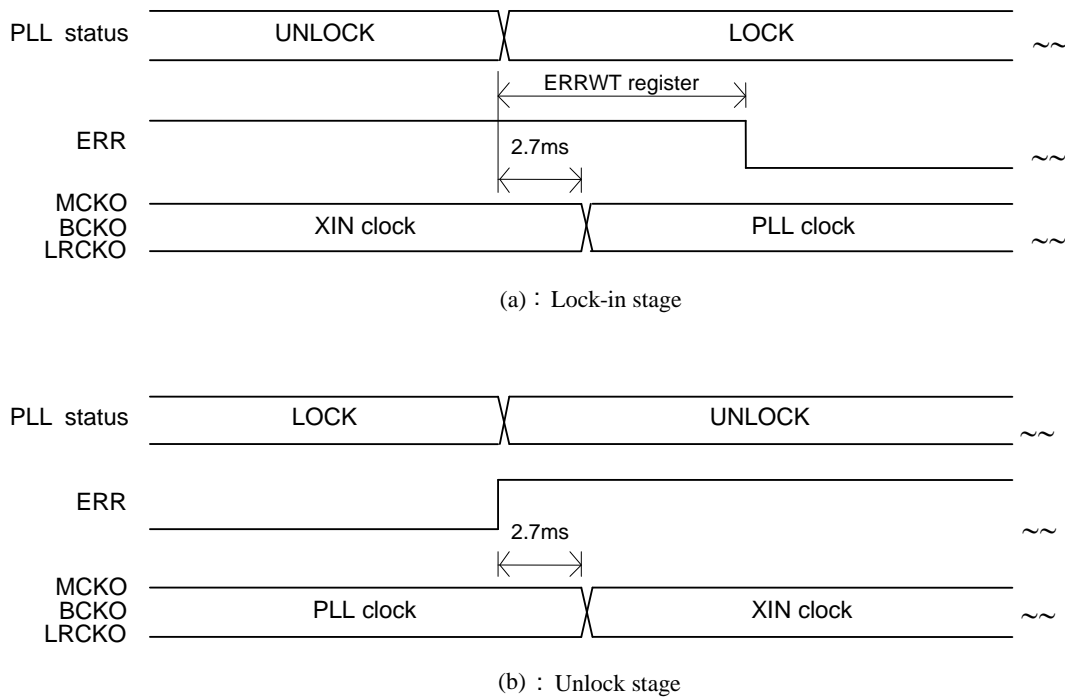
PLL status UNLOCK LOCK

ERRWT register

ERR

2.7ms

MCKO
BCKO
LRCKO
XIN clock PLL clock

(a) : Lock-in stage

PLL status LOCK UNLOCK

ERR

2.7ms

MCKO
BCKO
LRCKO
PLL clock XIN clock

(b) : Unlock stage